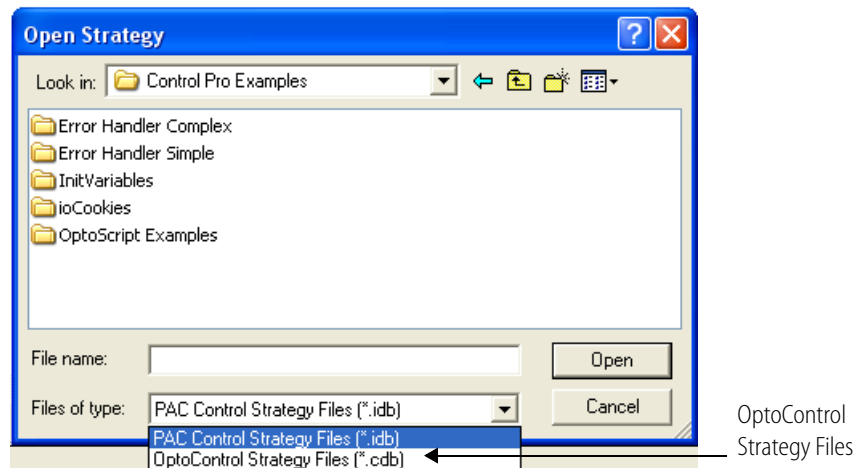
Open Strategy

Look in: Control Pro Examples

Error Handler Complex
Error Handler Simple
InitVariables
ioCookies
OptoScript Examples

File name:

Open

Files of type: PAC Control Strategy Files (*.idb)

Cancel

PAC Control Strategy Files (*.idb)
OptoControl Strategy Files (*.cdb)

OptoControl Strategy Files